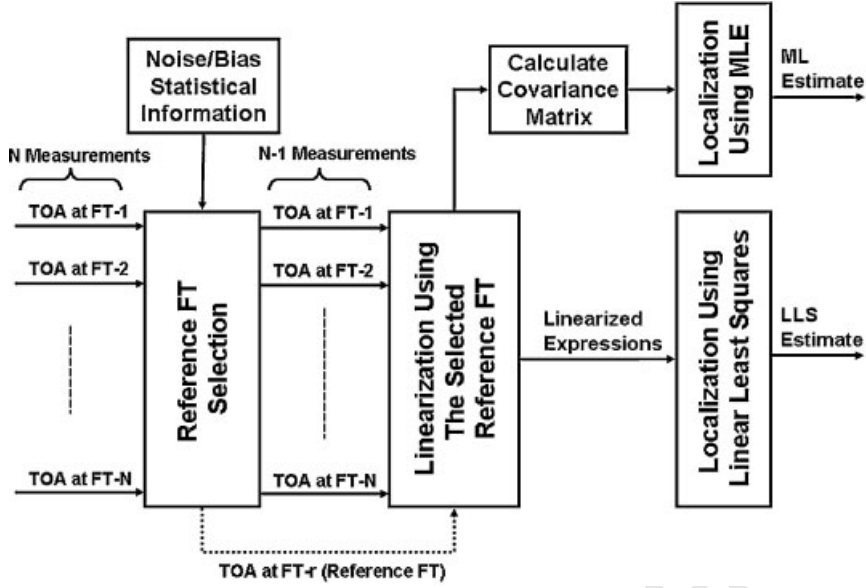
Noise/Bias Statistical Information

N Measurements

TOA at FT-1

TOA at FT-2

TOA at FT-N

Reference FT Selection

N-1 Measurements

TOA at FT-1

TOA at FT-2

TOA at FT-N

TOA at FT-r (Reference FT)

Linearization Using The Selected Reference FT

Calculate Covariance Matrix

Localization Using MLE

ML Estimate

Linearized Expressions

Localization Using Linear Least Squares

LLS Estimate